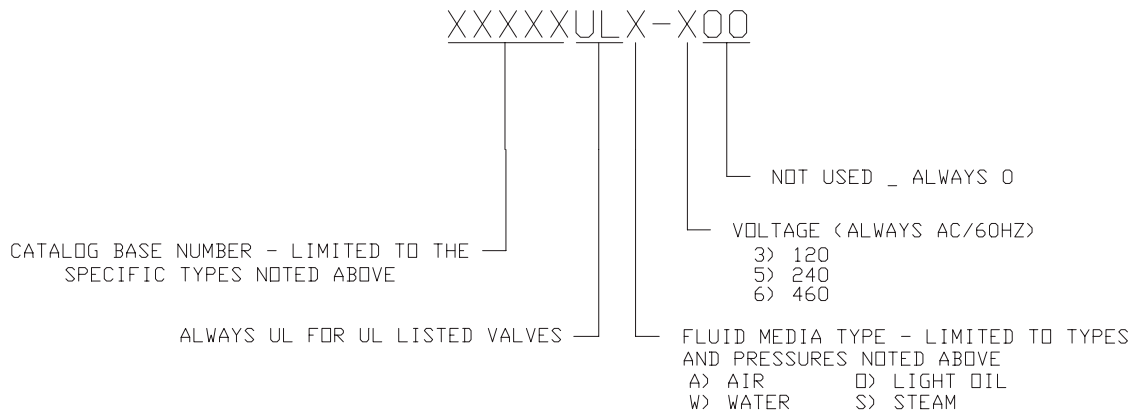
XXXXXULX-X00

NOT USED _ ALWAYS 0

VOLTAGE (ALWAYS AC/60HZ)
3) 120
5) 240
6) 460

CATALOG BASE NUMBER - LIMITED TO THE SPECIFIC TYPES NOTED ABOVE

ALWAYS UL FOR UL LISTED VALVES

FLUID MEDIA TYPE - LIMITED TO TYPES AND PRESSURES NOTED ABOVE
A) AIR
O) LIGHT OIL
W) WATER
S) STEAM